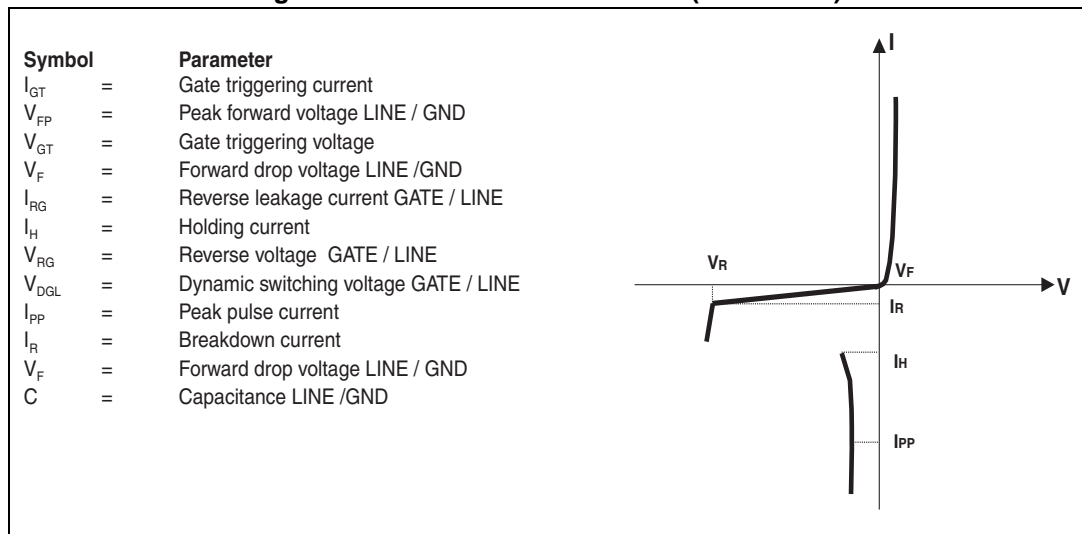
| Symbol | | Parameter |
|---|---|---|
| $I_{GT}$ | = | Gate triggering current |
| $V_{FP}$ | = | Peak forward voltage LINE / GND |
| $V_{GT}$ | = | Gate triggering voltage |
| $V_{F}$ | = | Forward drop voltage LINE /GND |
| $I_{RG}$ | = | Reverse leakage current GATE / LINE |
| $I_{H}$ | = | Holding current |
| $V_{RG}$ | = | Reverse voltage GATE / LINE |
| $V_{DGL}$ | = | Dynamic switching voltage GATE / LINE |
| $I_{PP}$ | = | Peak pulse current |
| $I_{R}$ | = | Breakdown current |
| $V_{F}$ | = | Forward drop voltage LINE / GND |
| C | = | Capacitance LINE /GND |

I

V

$V_R$

$V_F$

$I_R$

$I_H$

$I_{PP}$